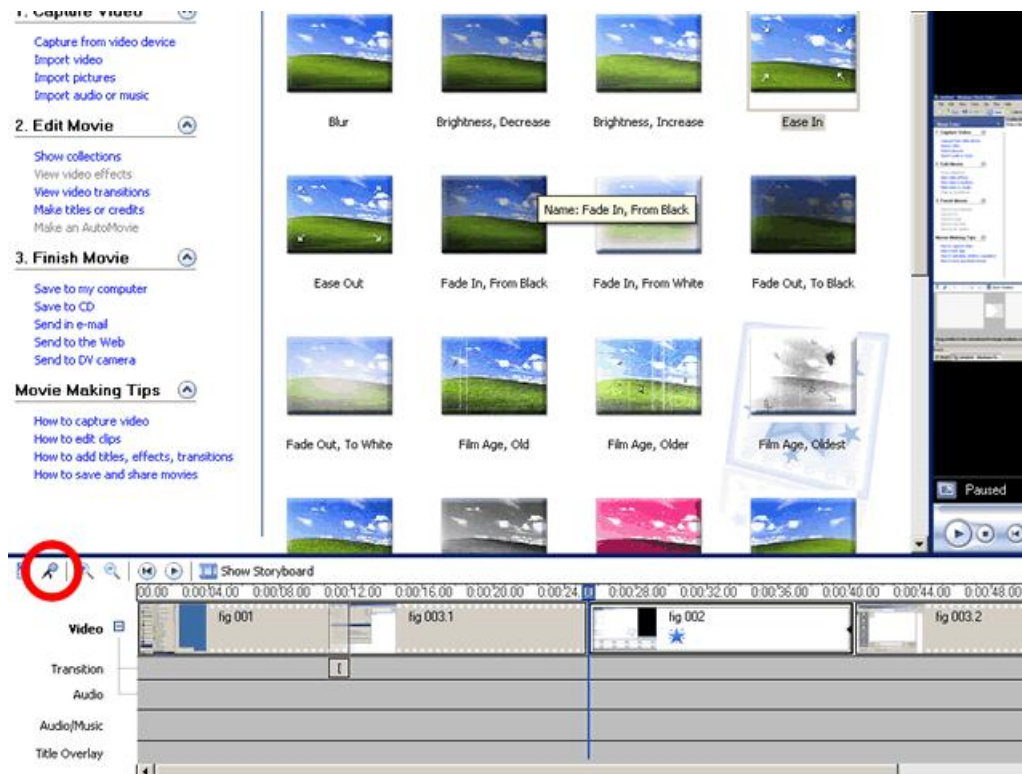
1. Capture Video

Capture from video device
Import video
Import pictures
Import audio or music

2. Edit Movie

Show collections
View video effects
View video transitions
Make titles or credits
Make an AutoMovie

3. Finish Movie

Save to my computer
Save to CD
Send in e-mail
Send to the Web
Send to DV camera

Movie Making Tips

How to capture video
How to edit clips
How to add titles, effects, transitions
How to save and share movies

Blur
Brightness, Decrease
Brightness, Increase
Ease In
Ease Out
Fade In, From Black
Name: Fade In, From Black
Fade In, From White
Fade Out, To Black
Fade Out, To White
Film Age, Old
Film Age, Older
Film Age, Oldest

Paused

Show Storyboard

0:00 0:00:04.00 0:00:08.00 0:00:12.00 0:00:16.00 0:00:20.00 0:00:24.00 0:00:28.00 0:00:32.00 0:00:36.00 0:00:40.00 0:00:44.00 0:00:48.00

Video
fig 001
fig 003.1
fig 002
fig 003.2
Transition
Audio
Audio/Music
Title Overlay